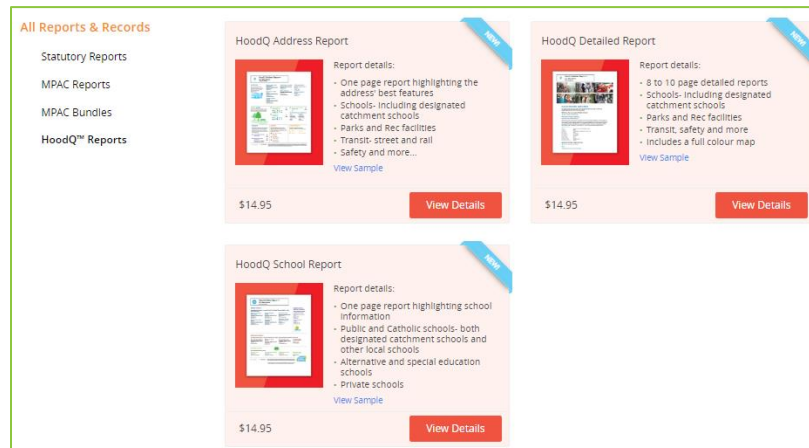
All Reports & Records

Statutory Reports

MPAC Reports

MPAC Bundles

HoodQ™ Reports

HoodQ Address Report

NEW

Report details:

- One page report highlighting the address' best features
- Schools- Including designated catchment schools
- Parks and Rec facilities
- Transit- street and rail
- Safety and more...

View Sample

$14.95

View Details

HoodQ Detailed Report

NEW

Report details:

- 8 to 10 page detailed reports
- Schools- Including designated catchment schools
- Parks and Rec facilities
- Transit, safety and more
- Includes a full colour map

View Sample

$14.95

View Details

HoodQ School Report

NEW

Report details:

- One page report highlighting school information
- Public and Catholic schools- both designated catchment schools and other local schools
- Alternative and special education schools
- Private schools

View Sample

$14.95

View Details